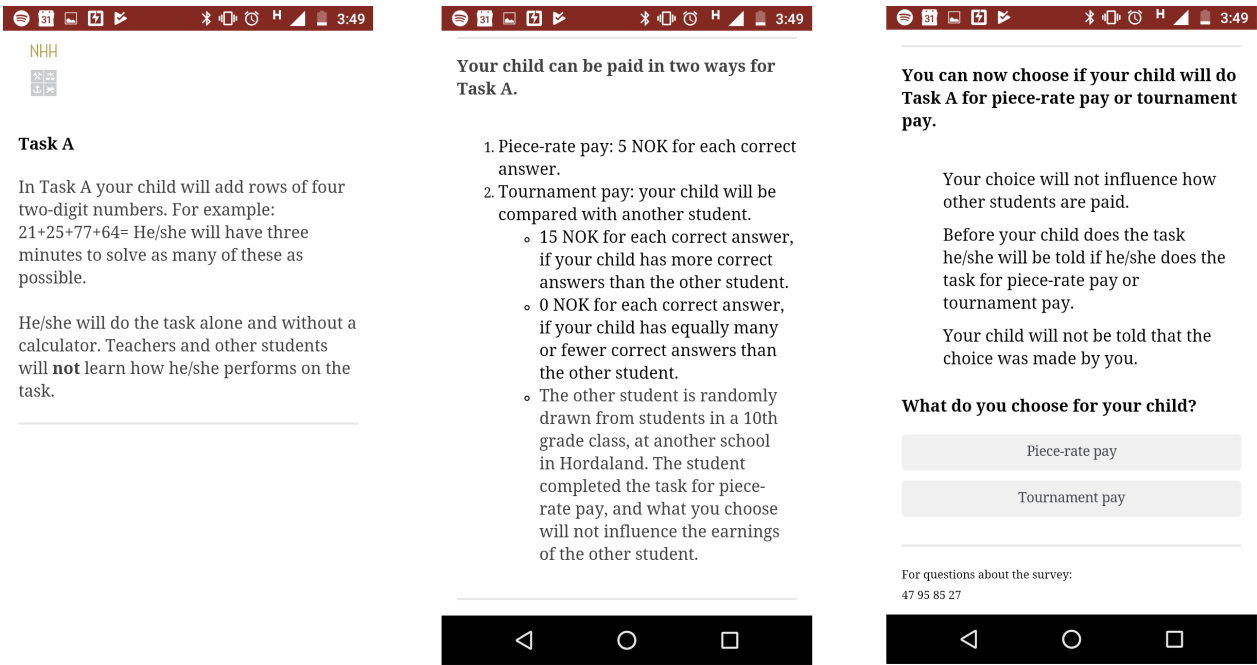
31 H 3:49

NHH

Task A

In Task A your child will add rows of four two-digit numbers. For example: 21+25+77+64= He/she will have three minutes to solve as many of these as possible.

He/she will do the task alone and without a calculator. Teachers and other students will **not** learn how he/she performs on the task.

31 H 3:49

Your child can be paid in two ways for Task A.

1. Piece-rate pay: 5 NOK for each correct answer.
2. Tournament pay: your child will be compared with another student.
   - 15 NOK for each correct answer, if your child has more correct answers than the other student.
   - 0 NOK for each correct answer, if your child has equally many or fewer correct answers than the other student.
   - The other student is randomly drawn from students in a 10th grade class, at another school in Hordaland. The student completed the task for piece-rate pay, and what you choose will not influence the earnings of the other student.

31 H 3:49

You can now choose if your child will do Task A for piece-rate pay or tournament pay.

Your choice will not influence how other students are paid.

Before your child does the task he/she will be told if he/she does the task for piece-rate pay or tournament pay.

Your child will not be told that the choice was made by you.

What do you choose for your child?

Piece-rate pay

Tournament pay

For questions about the survey:
47 95 85 27